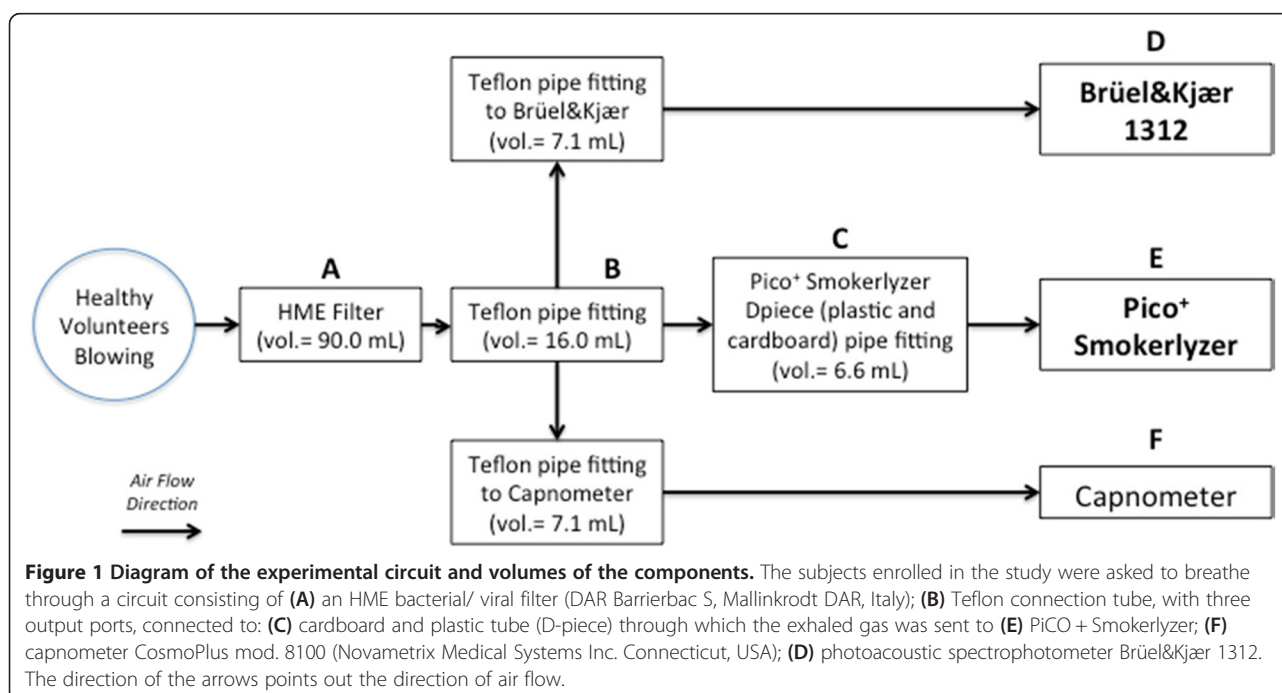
D

Teflon pipe fitting to Brüel&Kjær (vol.= 7.1 mL)

Brüel&Kjær 1312

Healthy Volunteers Blowing

A

HME Filter (vol.= 90.0 mL)

B

Teflon pipe fitting (vol.= 16.0 mL)

C

Pico⁺ Smokerlyzer Dpiece (plastic and cardboard) pipe fitting (vol.= 6.6 mL)

E

Pico⁺ Smokerlyzer

F

Air Flow Direction

Teflon pipe fitting to Capnometer (vol.= 7.1 mL)

Capnometer

**Figure 1 Diagram of the experimental circuit and volumes of the components.** The subjects enrolled in the study were asked to breathe through a circuit consisting of **(A)** an HME bacterial/ viral filter (DAR Barrierbac S, Mallinkrodt DAR, Italy); **(B)** Teflon connection tube, with three output ports, connected to: **(C)** cardboard and plastic tube (D-piece) through which the exhaled gas was sent to **(E)** PiCO + Smokerlyzer; **(F)** capnometer CosmoPlus mod. 8100 (Novametrix Medical Systems Inc. Connecticut, USA); **(D)** photoacoustic spectrophotometer Brüel&Kjær 1312. The direction of the arrows points out the direction of air flow.